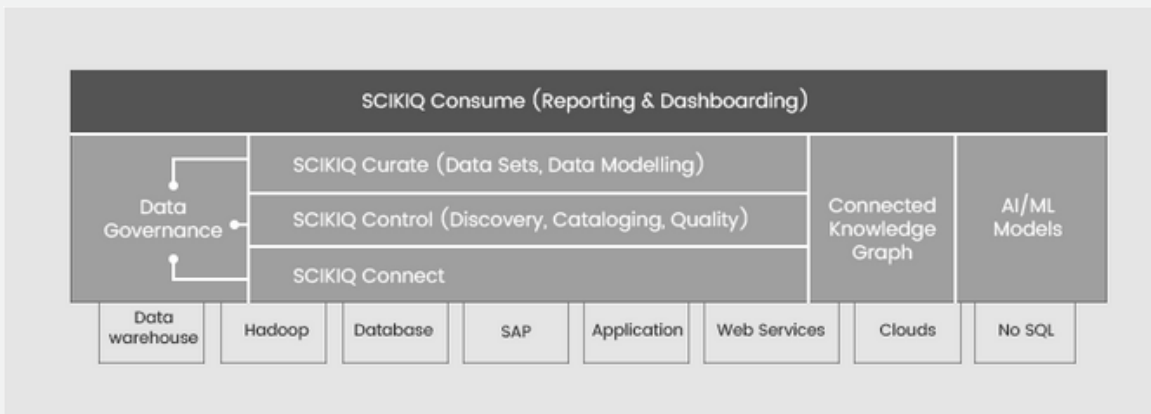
SCIKIQ Consume (Reporting & Dashboarding)

Data Governance

SCIKIQ Curate (Data Sets, Data Modelling)

SCIKIQ Control (Discovery, Cataloging, Quality)

SCIKIQ Connect

Connected Knowledge Graph

AI/ML Models

Data warehouse

Hadoop

Database

SAP

Application

Web Services

Clouds

No SQL